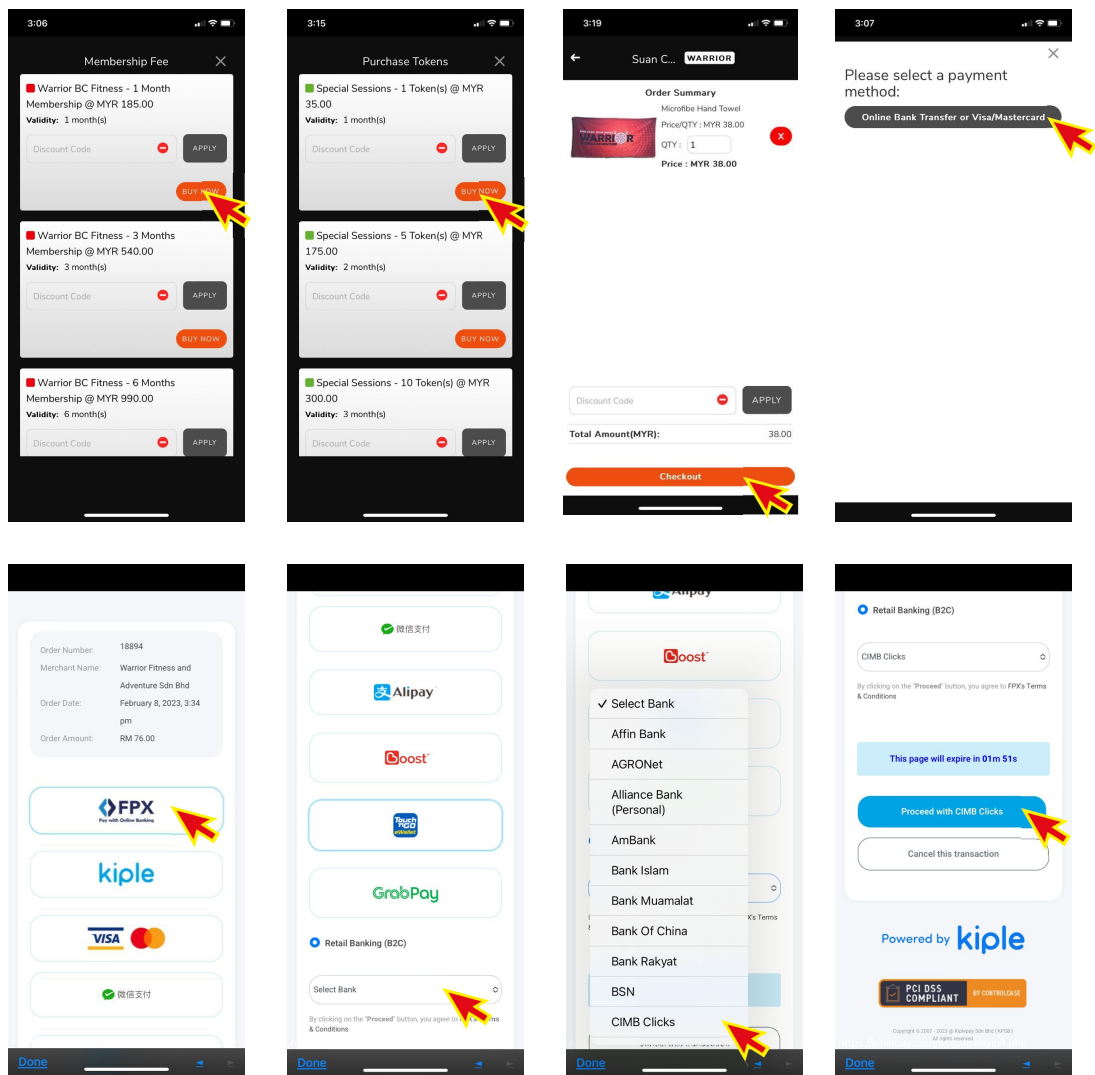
3:06

Membership Fee

Warrior BC Fitness - 1 Month Membership @ MYR 185.00
Validity: 1 month(s)
Discount Code
APPLY
BUY NOW

Warrior BC Fitness - 3 Months Membership @ MYR 540.00
Validity: 3 month(s)
Discount Code
APPLY
BUY NOW

Warrior BC Fitness - 6 Months Membership @ MYR 990.00
Validity: 6 month(s)
Discount Code
APPLY

3:15

Purchase Tokens

Special Sessions - 1 Token(s) @ MYR 35.00
Validity: 1 month(s)
Discount Code
APPLY
BUY NOW

Special Sessions - 5 Token(s) @ MYR 175.00
Validity: 2 month(s)
Discount Code
APPLY
BUY NOW

Special Sessions - 10 Token(s) @ MYR 300.00
Validity: 3 month(s)
Discount Code
APPLY

3:19

Suan C... WARRIOR

Order Summary
Microfibe Hand Towel
Price/QTY : MYR 38.00
QTY : 1
Price : MYR 38.00
X

Discount Code
APPLY
Total Amount(MYR): 38.00
Checkout

3:07

Please select a payment method:
Online Bank Transfer or Visa/Mastercard

Order Number: 18894
Merchant Name: Warrior Fitness and Adventure Sdn Bhd
Order Date: February 8, 2023, 3:34 pm
Order Amount: RM 76.00

FPX
Pay with Online Banking
kiple
VISA
微信支付
Done

微信支付
Alipay
Boost
Touch 'n Go eWallet
GrabPay
Retail Banking (B2C)
Select Bank
By clicking on the "Proceed" button, you agree to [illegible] Terms & Conditions
Done

Alipay
Boost
✓ Select Bank
Affin Bank
AGRONet
Alliance Bank (Personal)
AmBank
Bank Islam
Bank Muamalat
Bank Of China
Bank Rakyat
BSN
CIMB Clicks
X's Terms
Done

Retail Banking (B2C)
CIMB Clicks
By clicking on the "Proceed" button, you agree to FPX's Terms & Conditions
This page will expire in 01m 51s
Proceed with CIMB Clicks
Cancel this transaction
Powered by kiple
PCI DSS COMPLIANT BY CONTROLCASE
Copyright © 2007 - 2023 @ Kiplepay Sdn Bhd (KPSB) All rights reserved.
Done